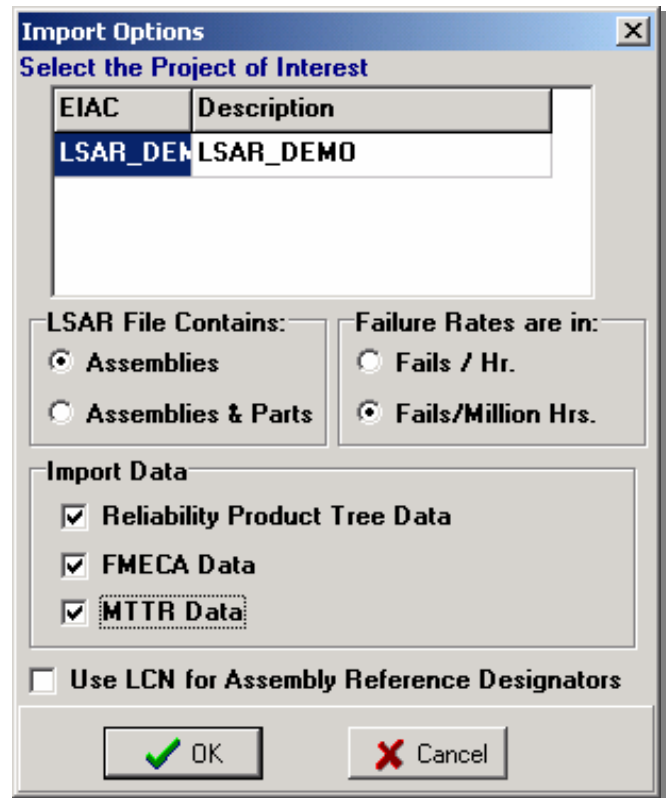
Import Options

Select the Project of Interest

| EIAC | Description |
|---|---|
| LSAR_DEM | LSAR_DEMO |

LSAR File Contains:
Assemblies
Assemblies & Parts

Failure Rates are in:
Fails / Hr.
Fails/Million Hrs.

Import Data
Reliability Product Tree Data
FMECA Data
MTTR Data

Use LCN for Assembly Reference Designators

OK
Cancel